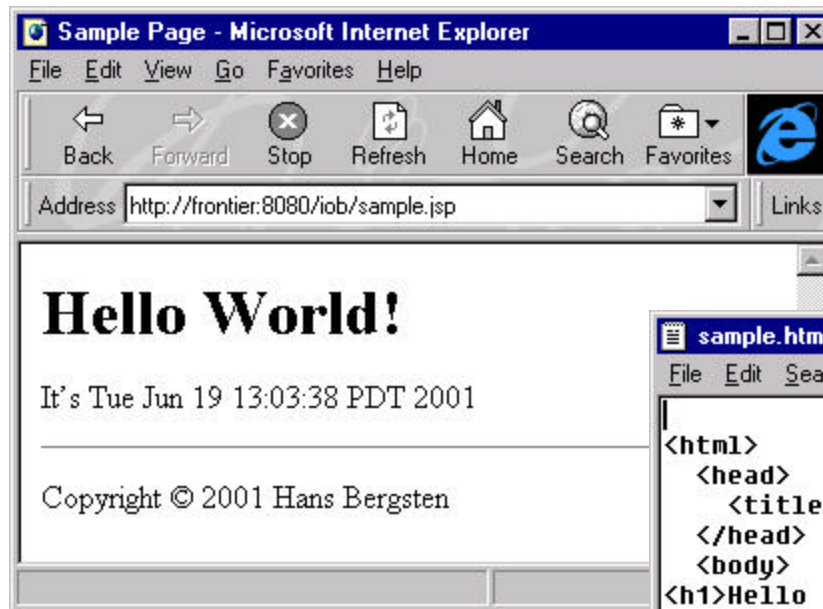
Sample Page - Microsoft Internet Explorer

File Edit View Go Favorites Help

Back Forward Stop Refresh Home Search Favorites

Address http://frontier:8080/iob/sample.jsp

Links

Hello World!

It's Tue Jun 19 13:03:38 PDT 2001

Copyright © 2001 Hans Bergsten

sample.htm

File Edit Sea

<html>
<head>
<title
</head>
<body>
<h1>Hello